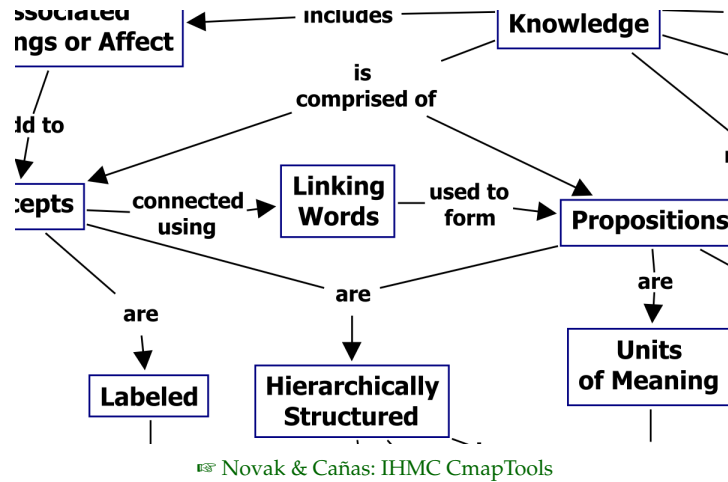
ssociated ngs or Affect

includes

Knowledge

is comprised of

dd to

cepts

connected using

Linking Words

used to form

Propositions

are

are

are

Units of Meaning

Labeled

Hierarchically Structured

☞ Novak & Cañas: IHMC CmapTools